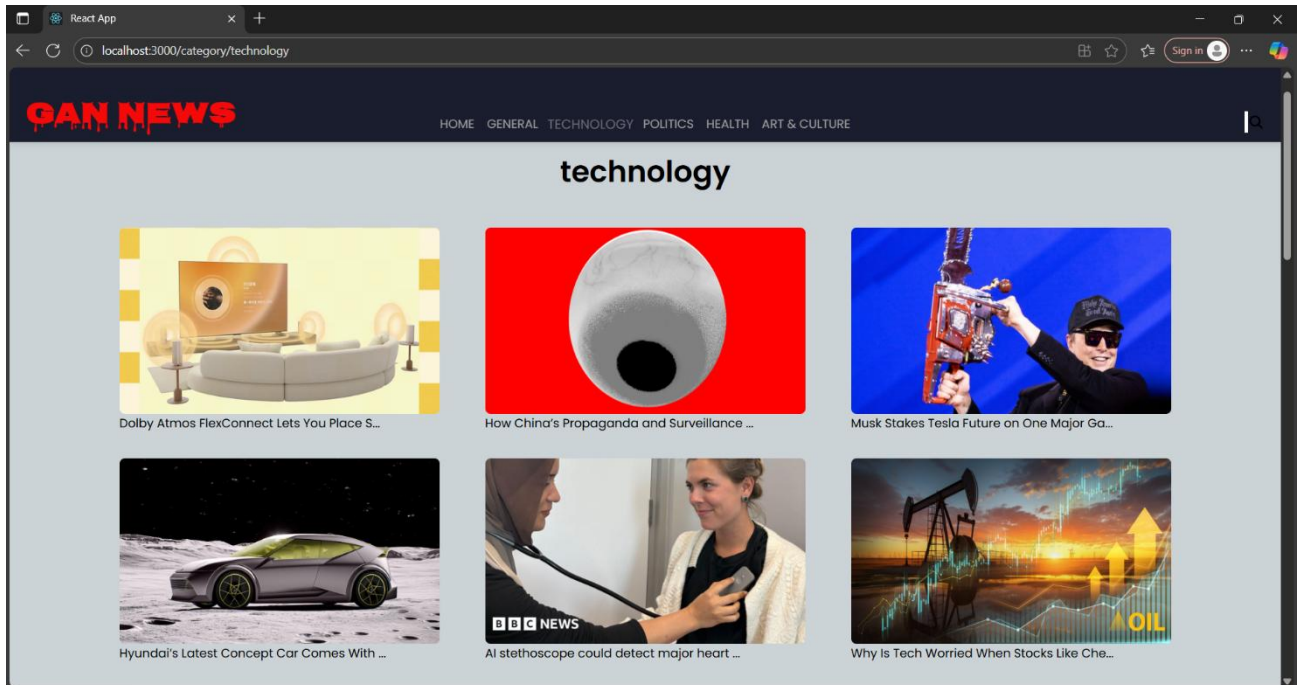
React App

localhost:3000/category/technology

Sign in

GAN NEWS

HOME GENERAL TECHNOLOGY POLITICS HEALTH ART & CULTURE

technology

Dolby Atmos FlexConnect Lets You Place S...

How China's Propaganda and Surveillance ...

Musk Stakes Tesla Future on One Major Ga...

Hyundai's Latest Concept Car Comes With ...

BBC NEWS

AI stethoscope could detect major heart ...

OIL

Why Is Tech Worried When Stocks Like Che...